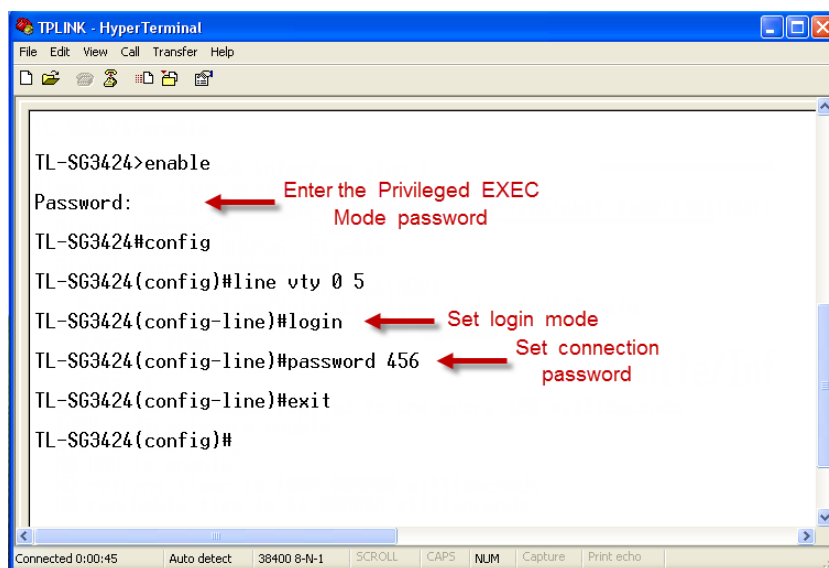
TPLINK - HyperTerminal

File Edit View Call Transfer Help

TL-SG3424>enable

Password:

Enter the Privileged EXEC Mode password

TL-SG3424#config

TL-SG3424(config)#line vty 0 5

TL-SG3424(config-line)#login

Set login mode

TL-SG3424(config-line)#password 456

Set connection password

TL-SG3424(config-line)#exit

TL-SG3424(config)#

Connected 0:00:45 | Auto detect | 38400 8-N-1 | SCROLL | CAPS | NUM | Capture | Print echo